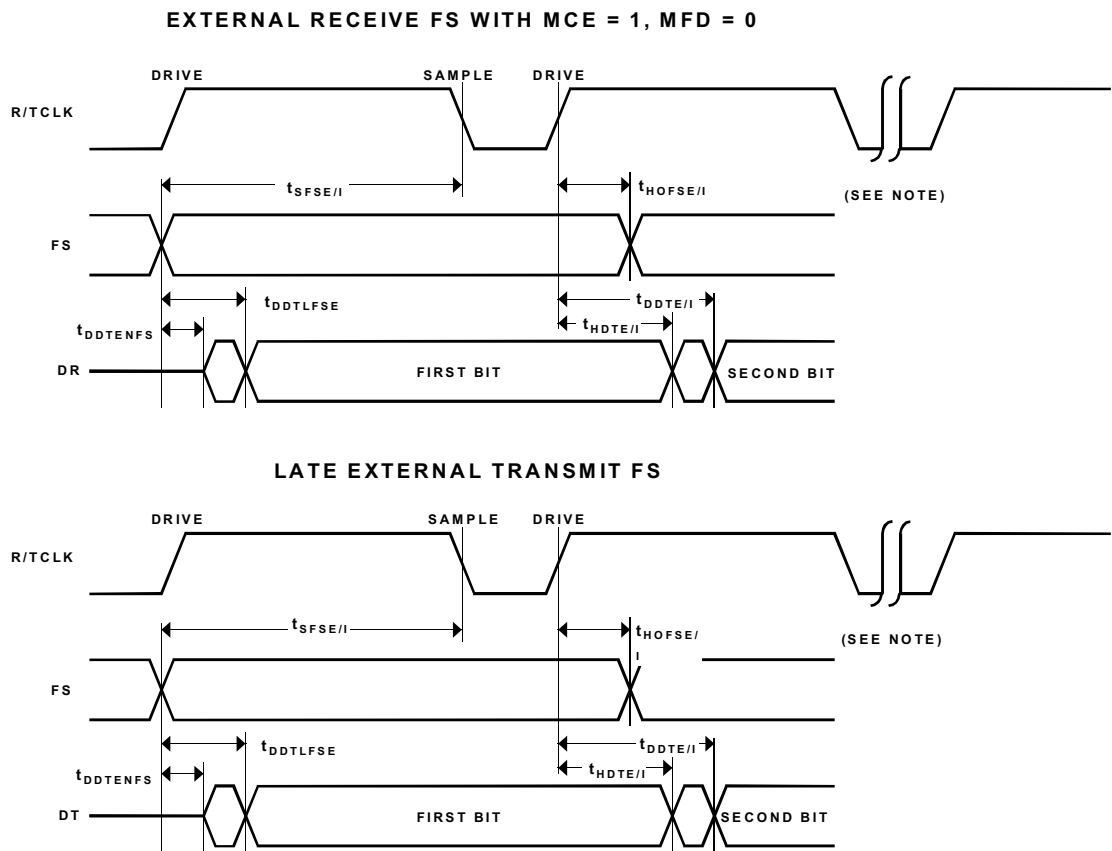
EXTERNAL RECEIVE FS WITH MCE = 1, MFD = 0

DRIVE

SAMPLE

DRIVE

R/TCLK

$t_{SFSE/I}$

$t_{HOFSE/I}$

(SEE NOTE)

FS

$t_{DDTLFSE}$

$t_{DDTE/I}$

$t_{DDTENFS}$

$t_{HDTE/I}$

DR

FIRST BIT

SECOND BIT

LATE EXTERNAL TRANSMIT FS

DRIVE

SAMPLE

DRIVE

R/TCLK

$t_{SFSE/I}$

$t_{HOFSE/I}$

(SEE NOTE)

FS

$t_{DDTLFSE}$

$t_{DDTE/I}$

$t_{DDTENFS}$

$t_{HDTE/I}$

DT

FIRST BIT

SECOND BIT